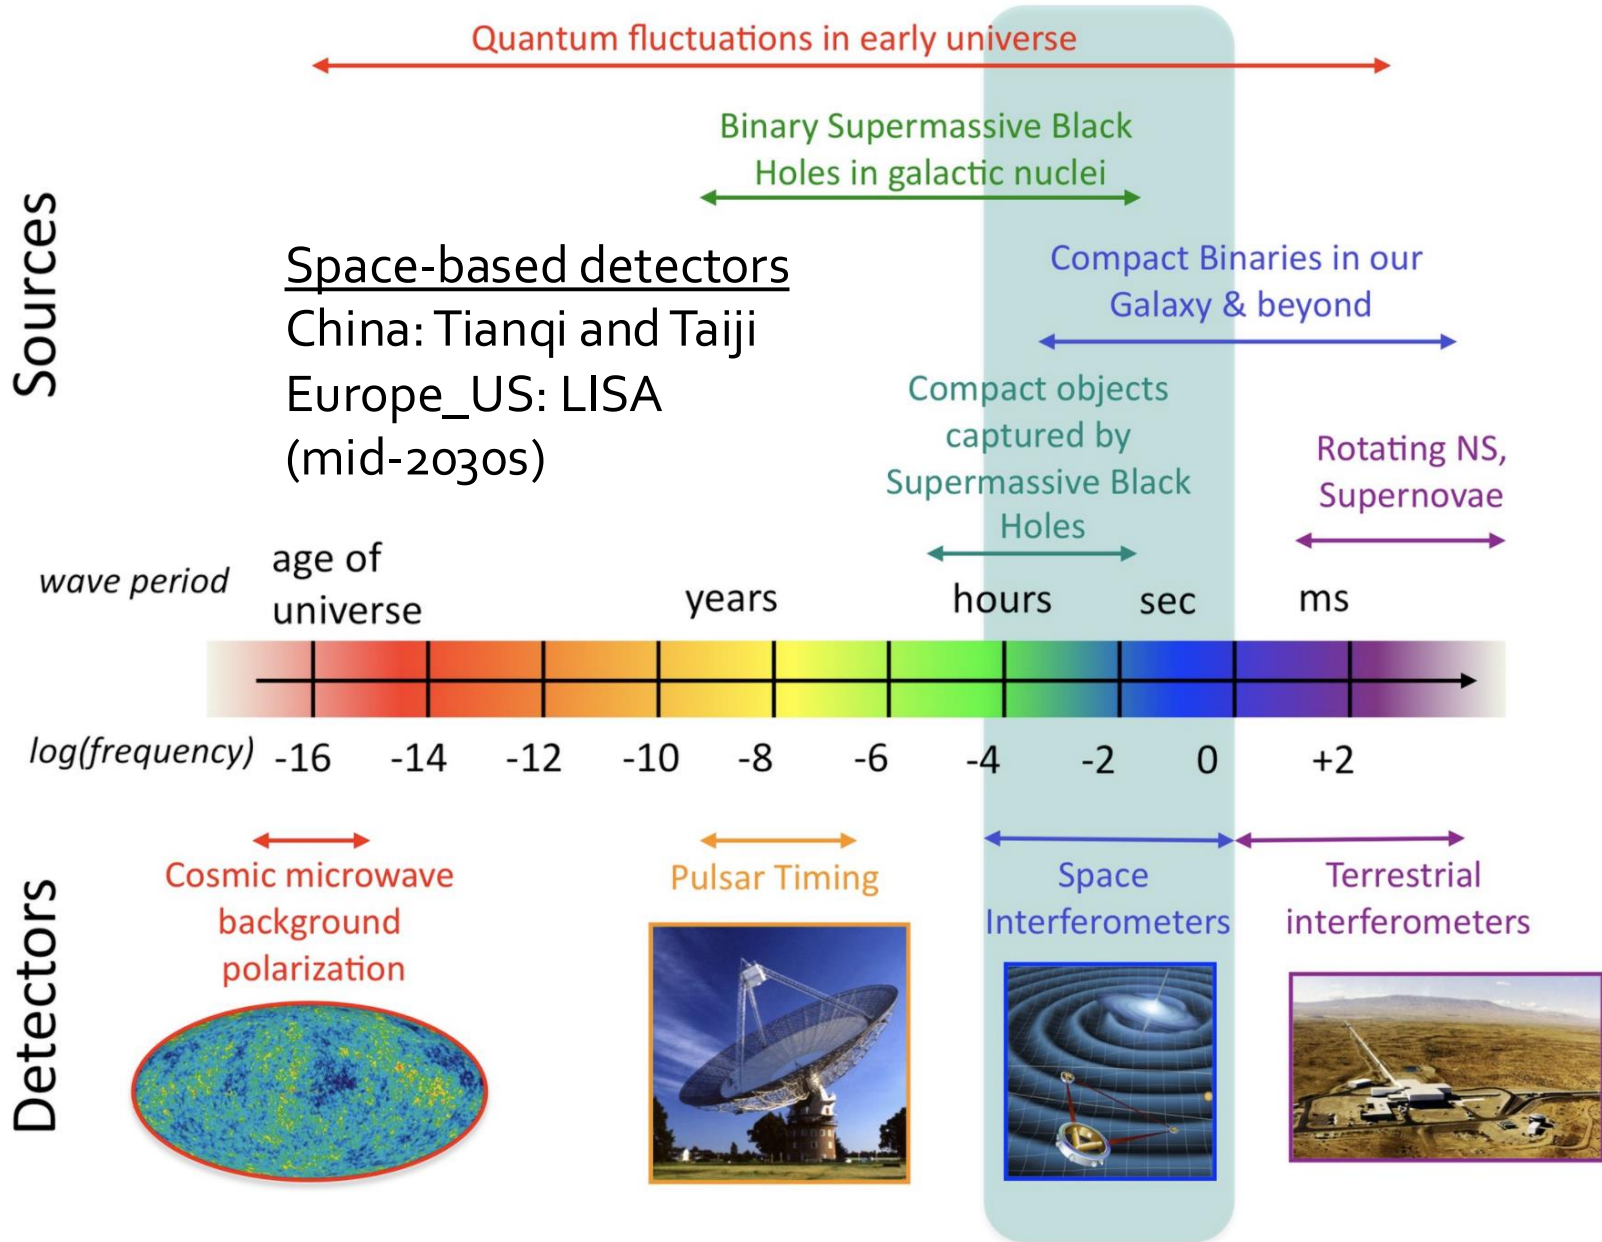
Sources

Quantum fluctuations in early universe

Binary Supermassive Black Holes in galactic nuclei

Space-based detectors
China: Tianqi and Taiji
Europe_US: LISA
(mid-2030s)

Compact Binaries in our Galaxy & beyond

Compact objects captured by Supermassive Black Holes

Rotating NS, Supernovae

wave period

age of universe

years

hours

sec

ms

log(frequency)

-16

-14

-12

-10

-8

-6

-4

-2

0

+2

Detectors

Cosmic microwave background polarization

Pulsar Timing

Space Interferometers

Terrestrial interferometers